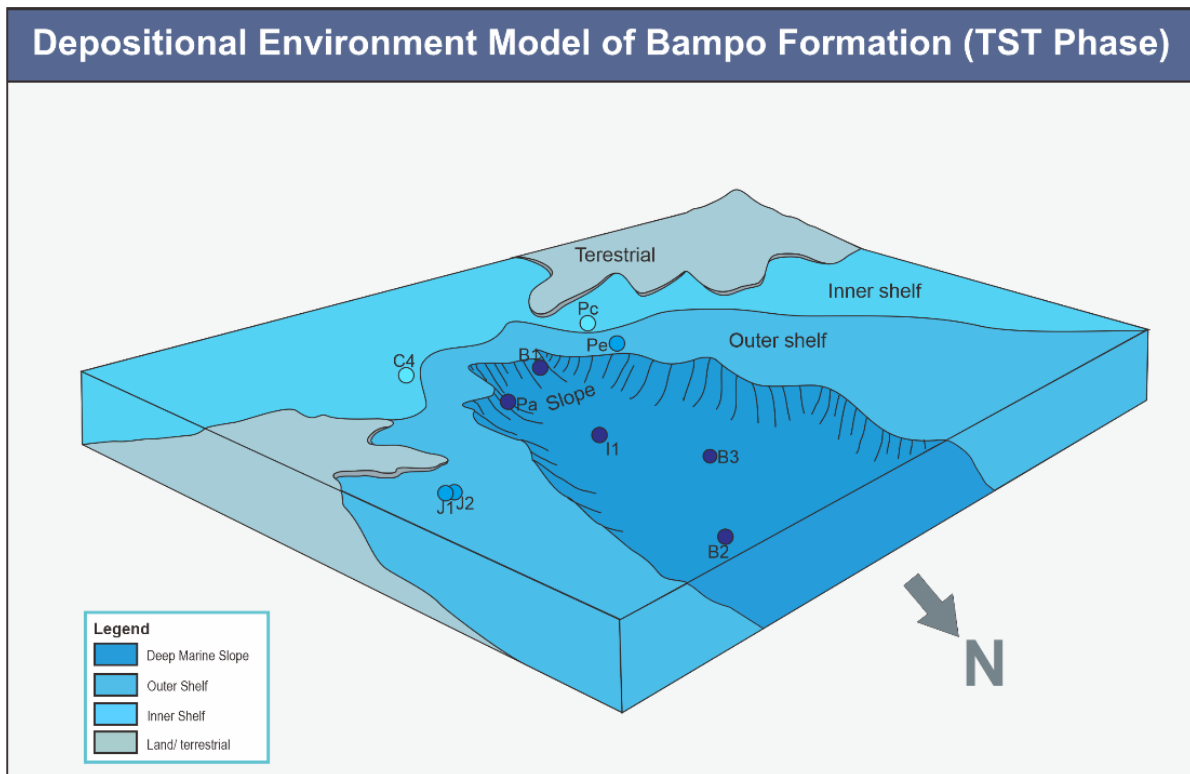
Depositional Environment Model of Bampo Formation (TST Phase)

Terestrial

Inner shelf

Pc

Outer shelf

Pe

B1

C4

Pa

Slope

I1

B3

J1

J2

B2

N

Legend

Deep Marine Slope

Outer Shelf

Inner Shelf

Land/ terrestrial